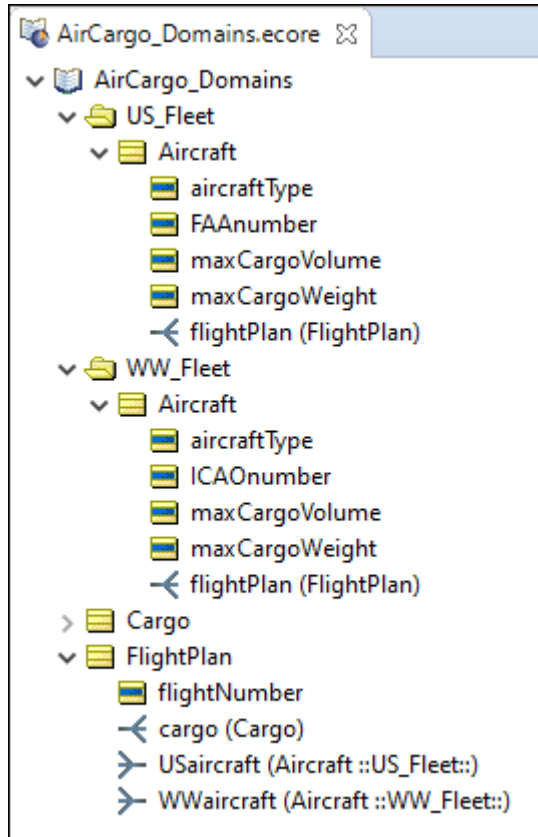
AirCargo_Domains.ecore ☒

AirCargo_Domains
US_Fleet
Aircraft
aircraftType
FAAnumber
maxCargoVolume
maxCargoWeight
flightPlan (FlightPlan)
WW_Fleet
Aircraft
aircraftType
ICAOnumber
maxCargoVolume
maxCargoWeight
flightPlan (FlightPlan)
Cargo
FlightPlan
flightNumber
cargo (Cargo)
USaircraft (Aircraft ::US_Fleet::)
WWaircraft (Aircraft ::WW_Fleet::)